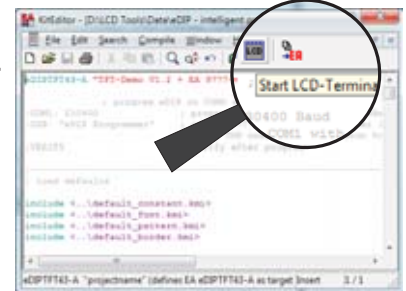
KitEditor - [D:\LCD Tools\Daten\eDIP - intelligent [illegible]

File Edit Search Compile Window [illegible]

Start LCD-Termina

eDIPTFT43-A "TFT-Demo V1.2 : EA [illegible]

; program eDIP on COM1

;COM1: 115200
;Com: "eDIP Programmer"

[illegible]0400 Baud
COM1 with
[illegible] after power

;RESETS

;Load defaults

include <..\default_constant.kmi>
include <..\default_font.kmi>
include <..\default_pattern.kmi>
include <..\default_border.kmi>

eDIPTFT43-A "projectname" (defines EA eDIPTFT43-A as target Insert 3 / 1